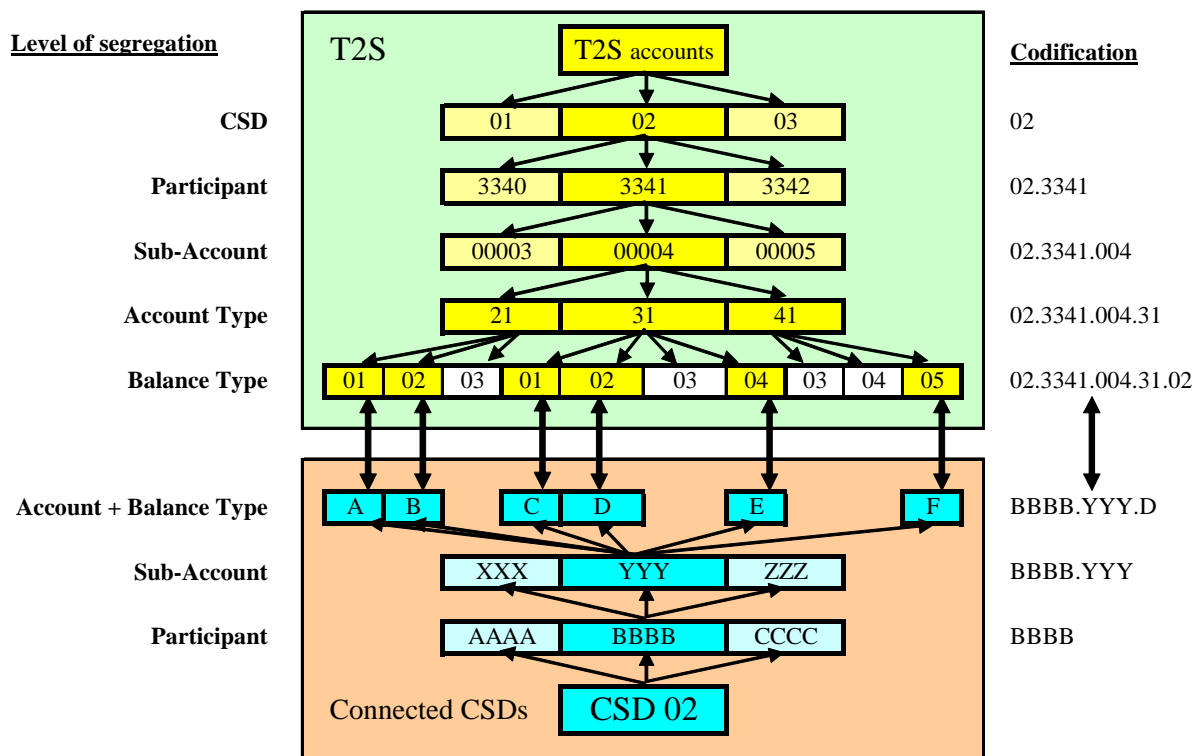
Level of segregation

T2S

T2S accounts

Codification

CSD

01 02 03

02

Participant

3340 3341 3342

02.3341

Sub-Account

00003 00004 00005

02.3341.004

Account Type

21 31 41

02.3341.004.31

Balance Type

01 02 03 01 02 03 04 03 04 05

02.3341.004.31.02

Account + Balance Type

A B C D E F

BBBB.YYY.D

Sub-Account

XXX YYY ZZZ

BBBB.YYY

Participant

AAAA BBBB CCCC

BBBB

Connected CSDs

CSD 02